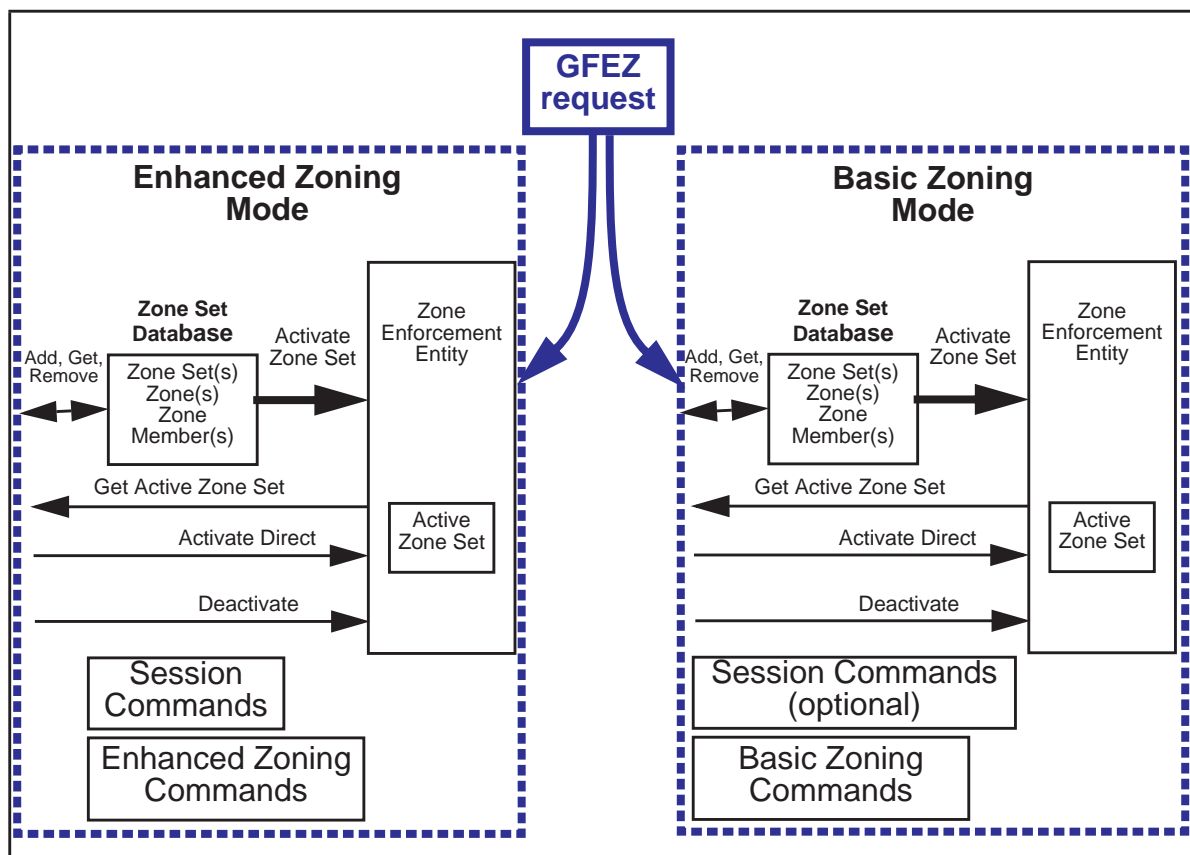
GFEZ request

Enhanced Zoning Mode

Zone Set Database

Add, Get, Remove

Zone Set(s) Zone(s) Zone Member(s)

Activate Zone Set

Zone Enforcement Entity

Get Active Zone Set

Active Zone Set

Activate Direct

Deactivate

Session Commands

Enhanced Zoning Commands

Basic Zoning Mode

Zone Set Database

Add, Get, Remove

Zone Set(s) Zone(s) Zone Member(s)

Activate Zone Set

Zone Enforcement Entity

Get Active Zone Set

Active Zone Set

Activate Direct

Deactivate

Session Commands (optional)

Basic Zoning Commands